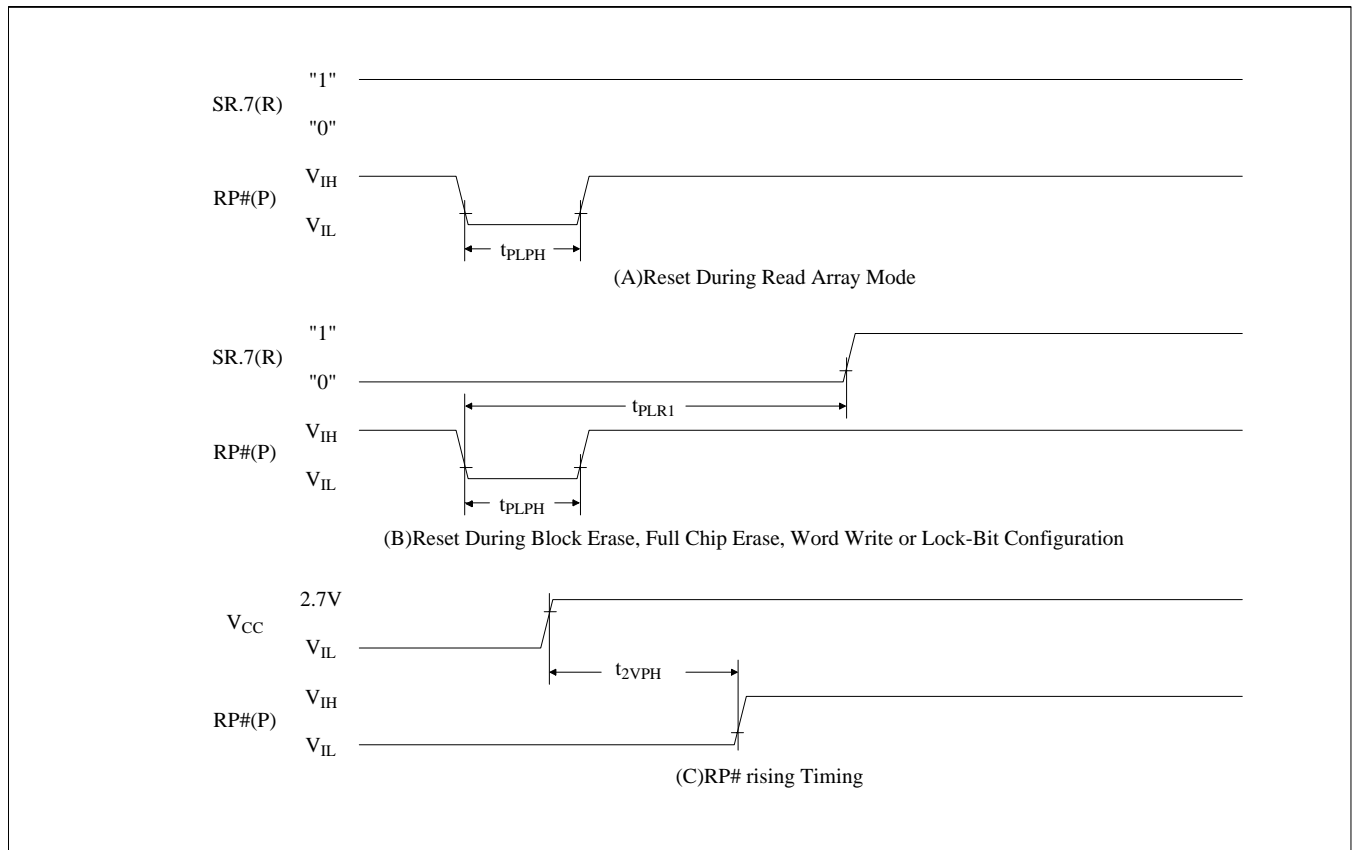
"1"
SR.7(R)
"0"
$V_{IH}$
RP#(P)
$V_{IL}$
$t_{PLPH}$
(A)Reset During Read Array Mode

"1"
SR.7(R)
"0"
$t_{PLR1}$
$V_{IH}$
RP#(P)
$V_{IL}$
$t_{PLPH}$
(B)Reset During Block Erase, Full Chip Erase, Word Write or Lock-Bit Configuration

2.7V
$V_{CC}$
$V_{IL}$
$t_{2VPH}$
$V_{IH}$
RP#(P)
$V_{IL}$
(C)RP# rising Timing